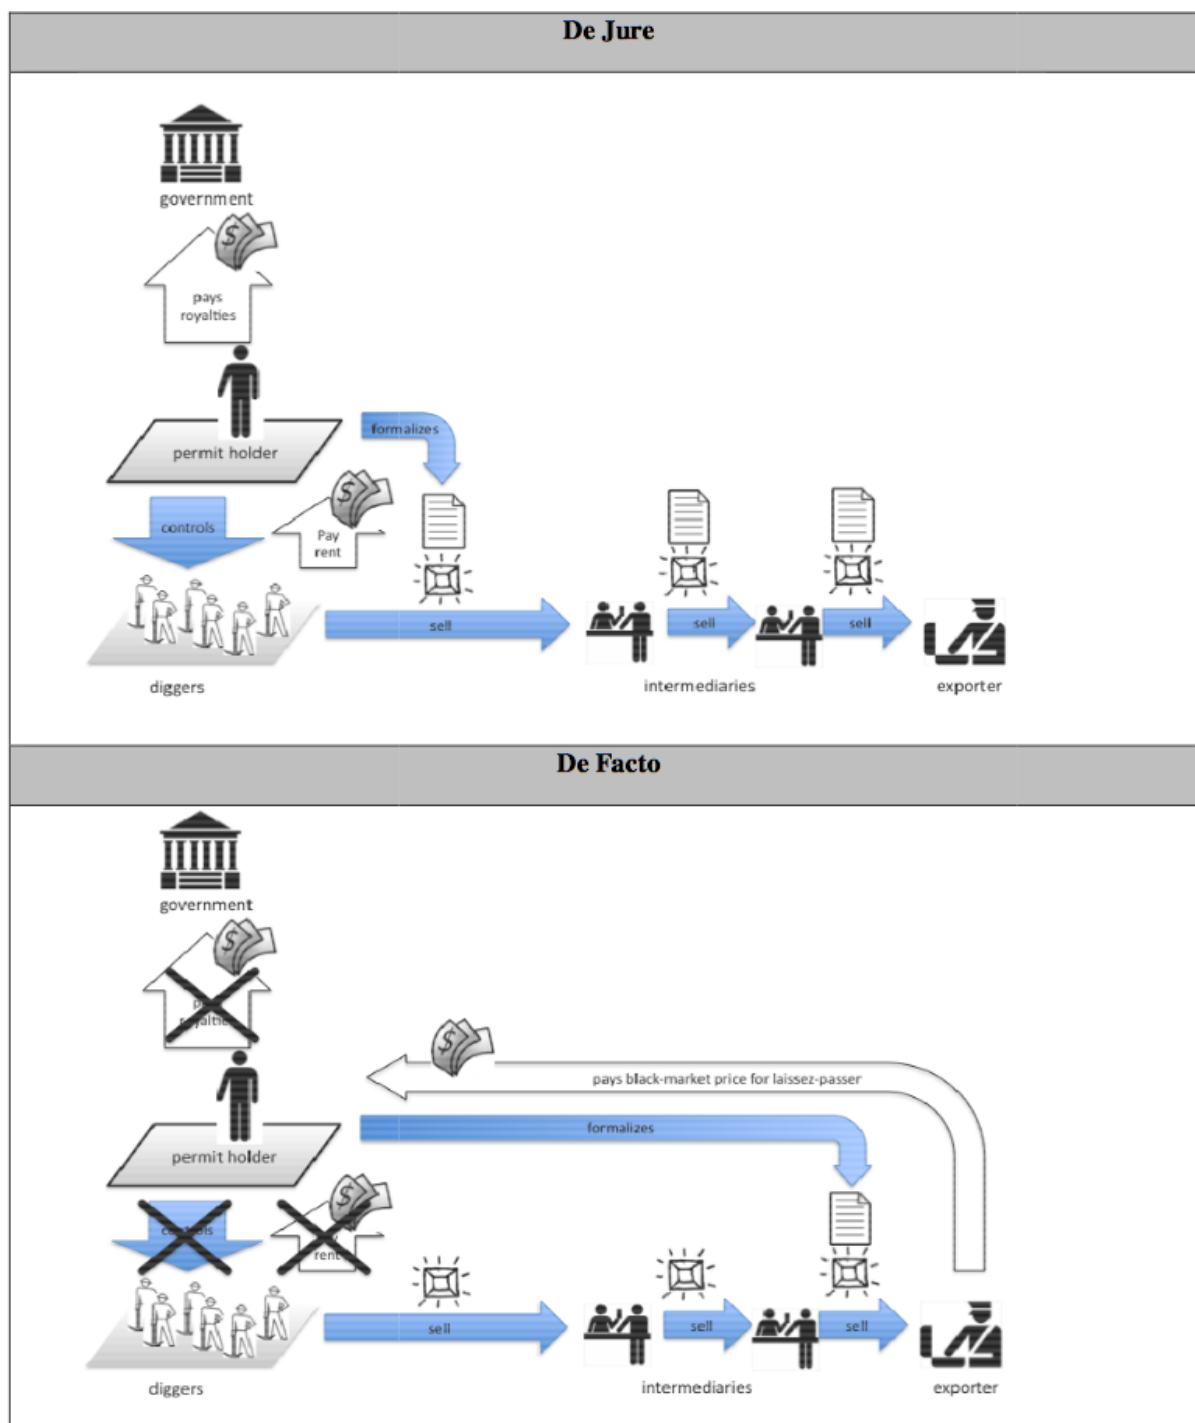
De Jure

government

pays royalties

permit holder

formalizes

controls

Pay rent

sell

sell

sell

diggers

intermediaries

exporter

De Facto

government

p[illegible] royaltie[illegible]

pays black-market price for laissez-passer

permit holder

formalizes

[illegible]ols

rent

sell

sell

sell

diggers

intermediaries

exporter